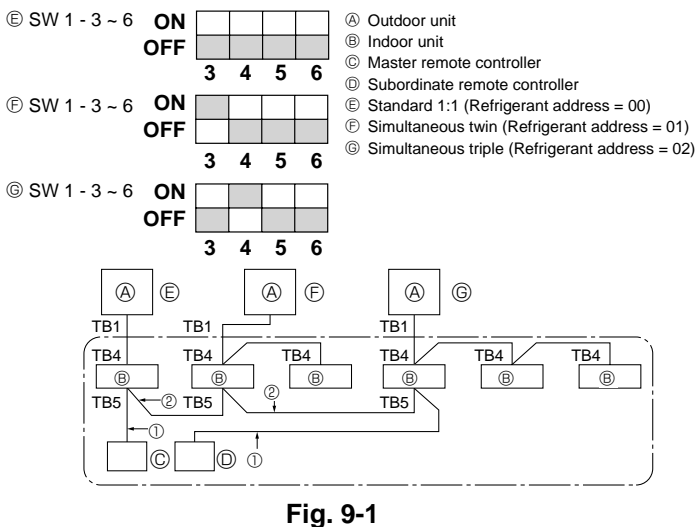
Ⓔ SW 1 - 3 ~ 6 ON OFF 3 4 5 6

Ⓕ SW 1 - 3 ~ 6 ON OFF 3 4 5 6

Ⓖ SW 1 - 3 ~ 6 ON OFF 3 4 5 6

Ⓐ Outdoor unit
Ⓑ Indoor unit
Ⓒ Master remote controller
Ⓓ Subordinate remote controller
Ⓔ Standard 1:1 (Refrigerant address = 00)
Ⓕ Simultaneous twin (Refrigerant address = 01)
Ⓖ Simultaneous triple (Refrigerant address = 02)

Ⓐ Ⓔ Ⓐ Ⓕ Ⓐ Ⓖ
TB1 TB1 TB1
TB4 TB4 TB4 TB4 TB4 TB4
Ⓑ Ⓑ Ⓑ Ⓑ Ⓑ Ⓑ
TB5 ② TB5 ② TB5
①
Ⓒ Ⓓ ①

Fig. 9-1